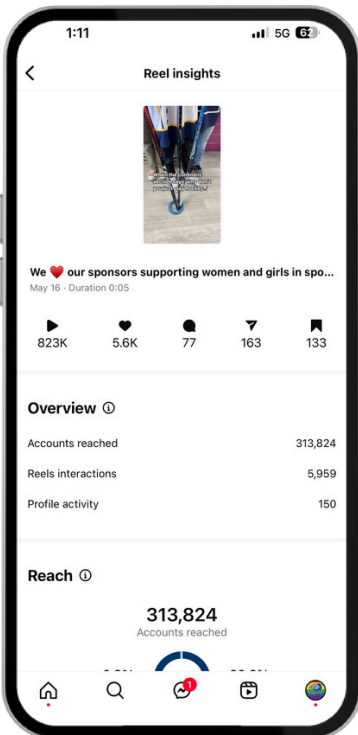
1:11

5G 62

Reel insights

We ❤️ our sponsors supporting women and girls in spo...

May 16 · Duration 0:05

823K

5.6K

77

163

133

Overview

Accounts reached 313,824

Reels interactions 5,959

Profile activity 150

Reach

313,824

Accounts reached

1